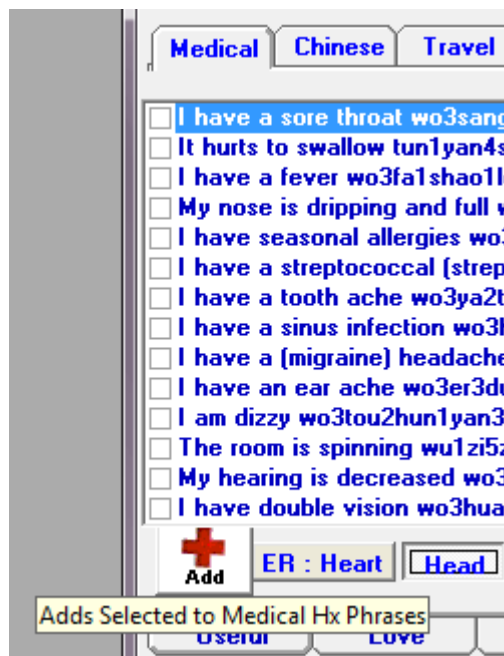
Medical | Chinese | Travel

I have a sore throat wo3sang
It hurts to swallow tun1yan4s
I have a fever wo3fa1shao1l
My nose is dripping and full w
I have seasonal allergies wo3
I have a streptococcal (strep
I have a tooth ache wo3ya2t
I have a sinus infection wo3
I have a (migraine) headache
I have an ear ache wo3er3d
I am dizzy wo3tou2hun1yan3
The room is spinning wu1zi5z
My hearing is decreased wo3
I have double vision wo3hua

Add
ER : Heart
Head

Adds Selected to Medical Hx Phrases

Useful
Love